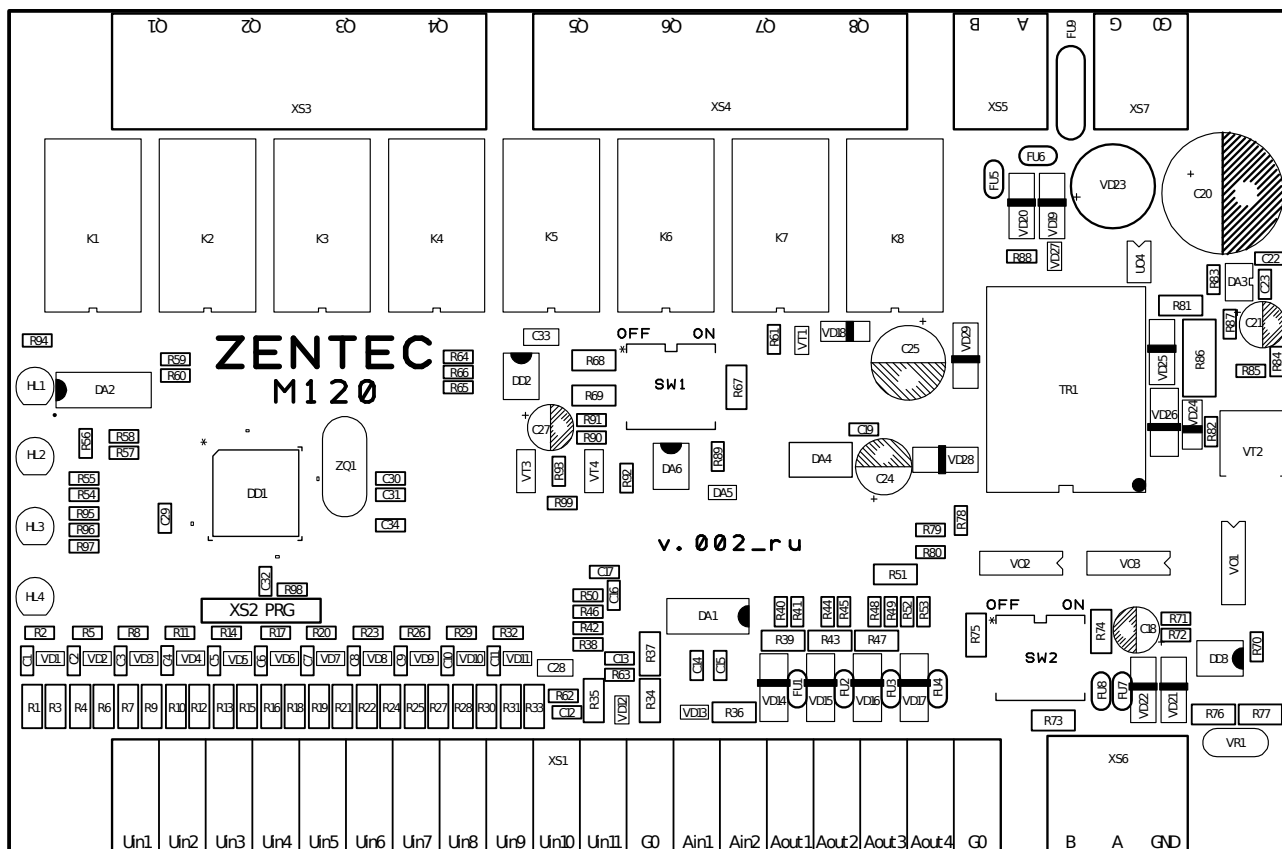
Q1 Q2 Q3 Q4 Q5 Q6 Q7 Q8 B A FU9 G G0

XS3 XS4 XS5 XS7

K1 K2 K3 K4 K5 K6 K7 K8

FU6 FU5 VD23 C20 VD20 VD19 VD27 R88 U04 C22 R83 DA3 C23

R94 ZENTEC M120 R59 R60 R64 R66 R65 C33 OFF ON R68 SW1 R67 R61 VT1 VD18 C25 VD29 R81 R87 C21 TR1 VD25 R86 R84 R85

HL1 DA2 DD2 R69 C27 R91 R90 VD26 VD24 R82 VT2

HL2 R56 R58 R57 ZQ1 VT3 R93 VT4 R92 DA6 R89 DA4 C19 C24 VD28

R55 R54 DD1 C30 C31 DA5

HL3 R95 R96 R97 C29 C34 R99 R78 R79

v.002_ru R80 VD2 VD3 VD1

C32 R98 C17 R51

HL4 XS2 PRG R50 C16 R46 DA1 R40 R41 R44 R45 R48 R49 R52 R53 OFF ON R71 R72 C18 R74 R75 R70

R2 R5 R8 R11 R14 R17 R20 R23 R26 R29 R32 R42 R38 R39 R43 R47 SW2 DD3

C1 VD1 C2 VD2 C3 VD3 C4 VD4 C5 VD5 C6 VD6 C7 VD7 C8 VD8 C9 VD9 C10 VD10 C11 VD11 C28 C13 R63 R37 C14 C15 VD14 FU1 VD15 FU2 VD16 FU3 VD17 FU4 FU8 FU7 VD22 VD21

R1 R3 R4 R6 R7 R9 R10 R12 R13 R15 R16 R18 R19 R21 R22 R24 R25 R27 R28 R30 R31 R33 R62 C12 R35 VD12 R34 VD13 R36 R73 R76 R77

XS1 XS6 VR1

Uin1 Uin2 Uin3 Uin4 Uin5 Uin6 Uin7 Uin8 Uin9 Uin10 Uin11 G0 Ain1 Ain2 Aout1 Aout2 Aout3 Aout4 G0 B A GND